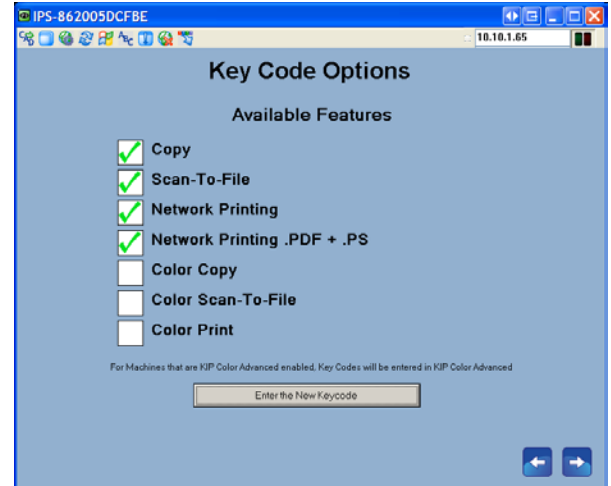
IPS-862005DCFBE

10.10.1.65

Key Code Options

Available Features

Copy

Scan-To-File

Network Printing

Network Printing .PDF + .PS

Color Copy

Color Scan-To-File

Color Print

For Machines that are KIP Color Advanced enabled, Key Codes will be entered in KIP Color Advanced

Enter the New Keycode